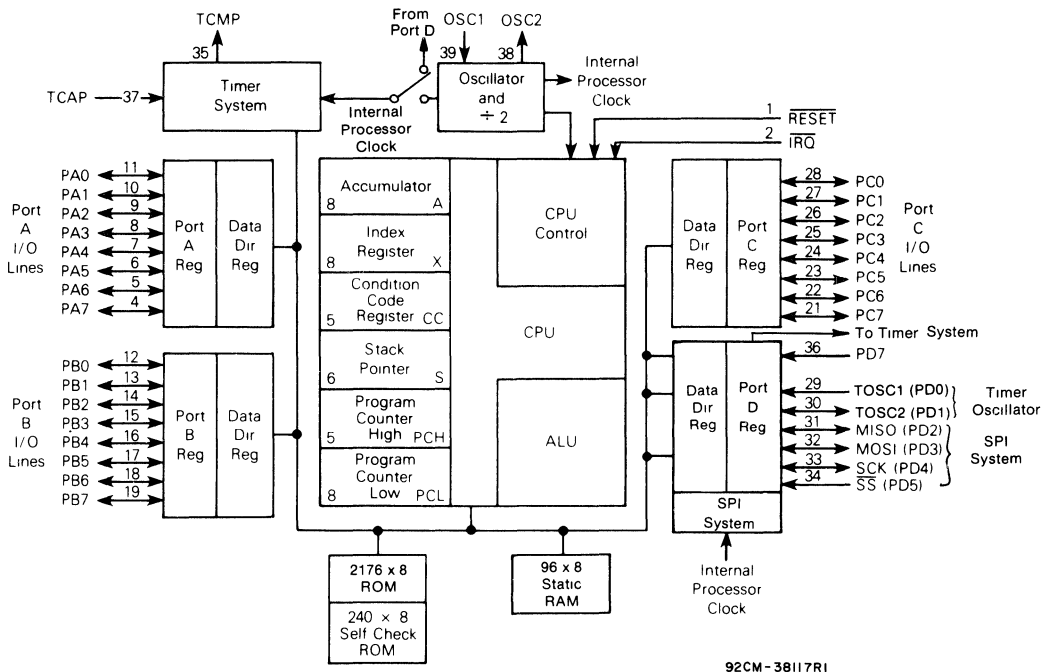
TCMP
35
From Port D
OSC1 OSC2
39 38
Oscillator and $\div 2$
Internal Processor Clock
TCAP 37
Timer System
Internal Processor Clock
1 $\overline{RESET}$
2 $\overline{IRQ}$

Port A I/O Lines
PA0 11
PA1 10
PA2 9
PA3 8
PA4 7
PA5 6
PA6 5
PA7 4
Port A Reg
Data Dir Reg

Accumulator
8 A
Index Register
8 X
Condition Code Register
5 CC
Stack Pointer
6 S
Program Counter High
5 PCH
Program Counter Low
8 PCL

CPU Control
CPU
ALU

Data Dir Reg
Port C Reg
28 PC0
27 PC1
26 PC2
25 PC3
24 PC4
23 PC5
22 PC6
21 PC7
Port C I/O Lines

Port B I/O Lines
PB0 12
PB1 13
PB2 14
PB3 15
PB4 16
PB5 17
PB6 18
PB7 19
Port B Reg
Data Dir Reg

To Timer System
36 PD7
Data Dir Reg
Port D Reg
29 TOSC1 (PD0)
30 TOSC2 (PD1)
Timer Oscillator
31 MISO (PD2)
32 MOSI (PD3)
33 $\overline{SCK}$ (PD4)
34 $\overline{SS}$ (PD5)
SPI System
SPI System
Internal Processor Clock

2176 x 8 ROM
240 × 8 Self Check ROM
96 x 8 Static RAM

92CM-38117R1